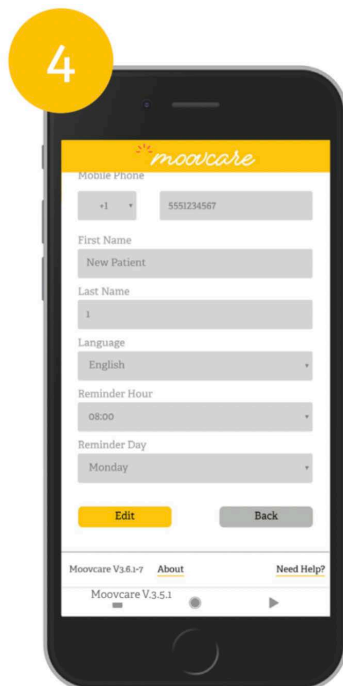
4

moovcare

Mobile Phone

+1 ▾ 5551234567

First Name

New Patient

Last Name

1

Language

English

Reminder Hour

08:00

Reminder Day

Monday

Edit

Back

Moovcare V3.6.1-7 About

Need Help?

Moovcare V.3.5.1